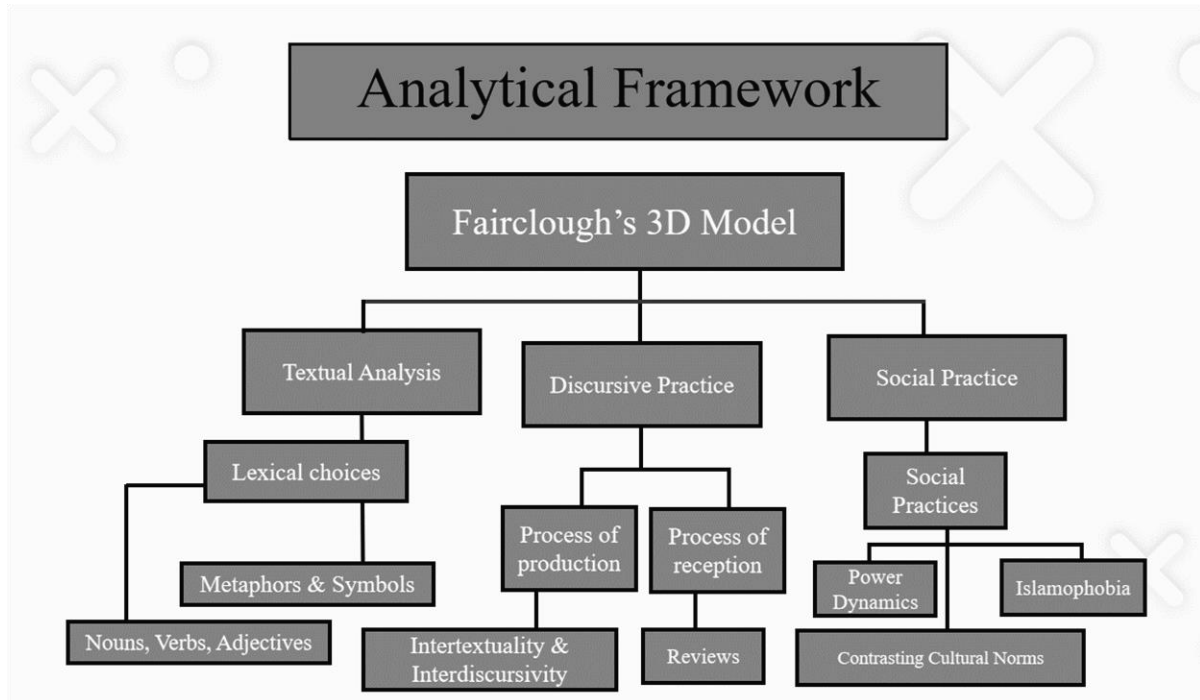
Analytical Framework

Fairclough's 3D Model

Textual Analysis

Discursive Practice

Social Practice

Lexical choices

Metaphors & Symbols

Nouns, Verbs, Adjectives

Process of production

Process of reception

Intertextuality & Interdiscursivity

Reviews

Social Practices

Power Dynamics

Islamophobia

Contrasting Cultural Norms